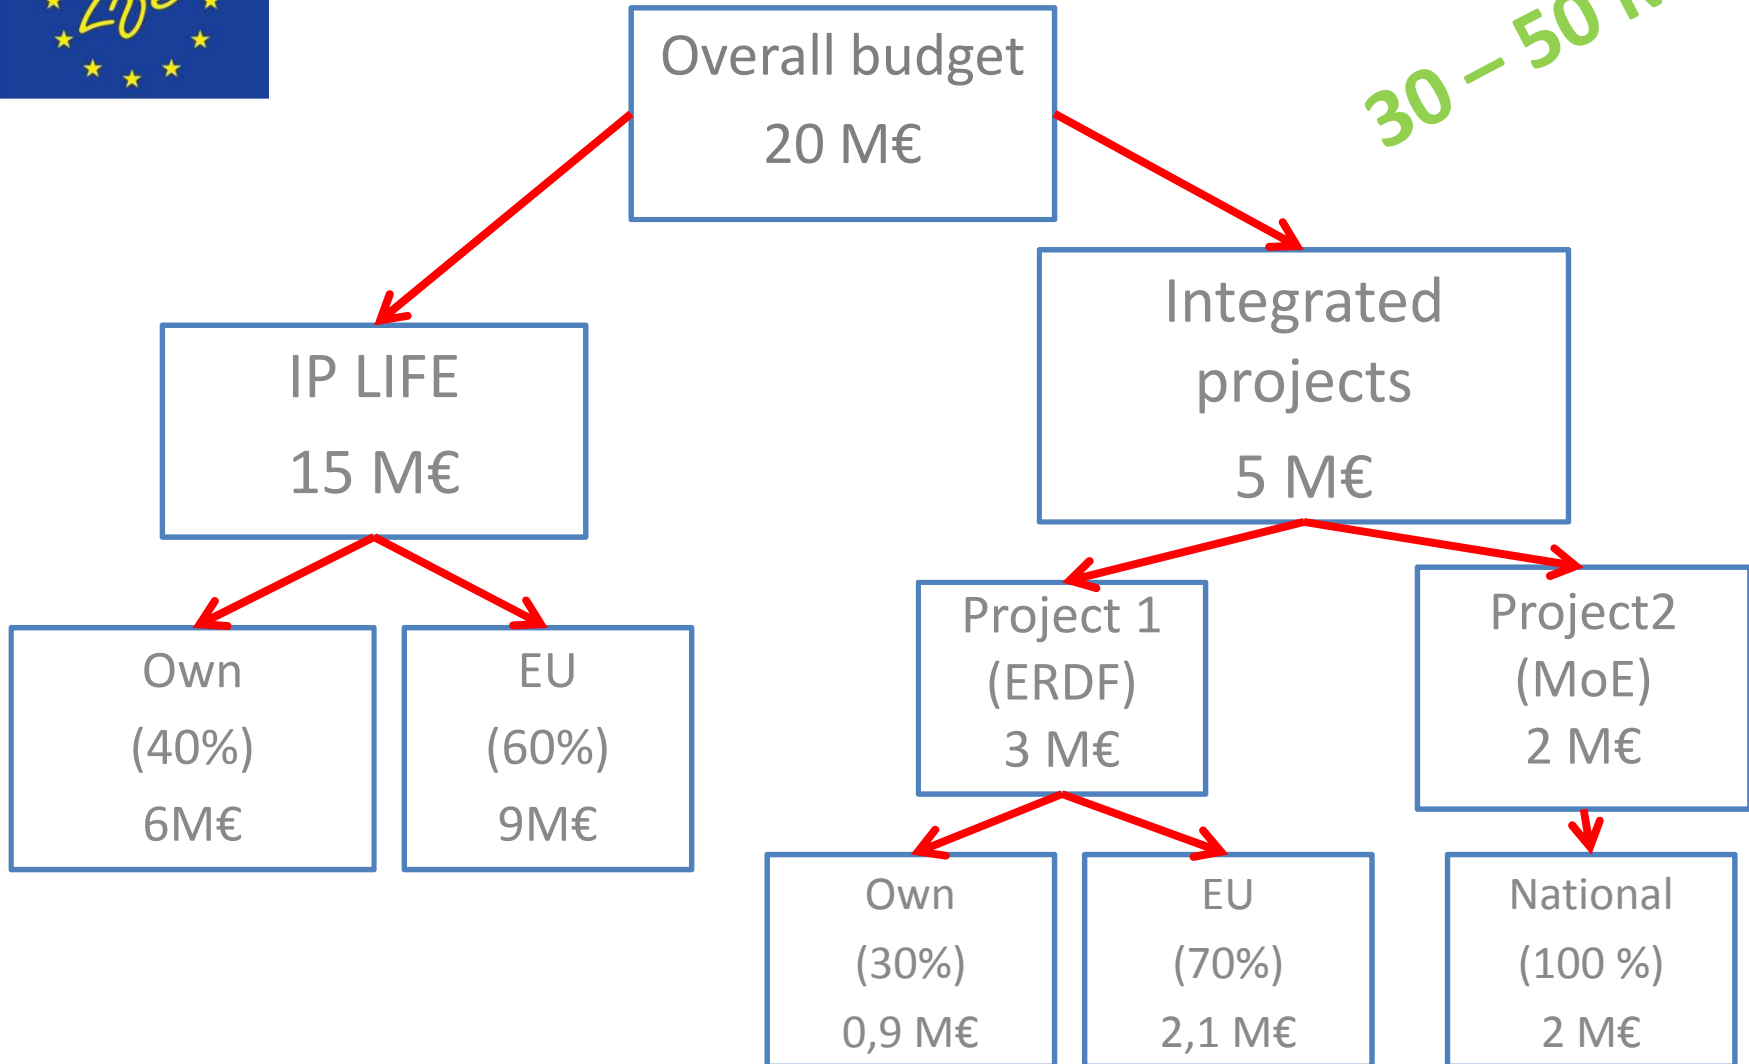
Life

30 – 50 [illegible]

Overall budget
20 M€

IP LIFE
15 M€

Integrated projects
5 M€

Own
(40%)
6M€

EU
(60%)
9M€

Project 1
(ERDF)
3 M€

Project2
(MoE)
2 M€

Own
(30%)
0,9 M€

EU
(70%)
2,1 M€

National
(100 %)
2 M€